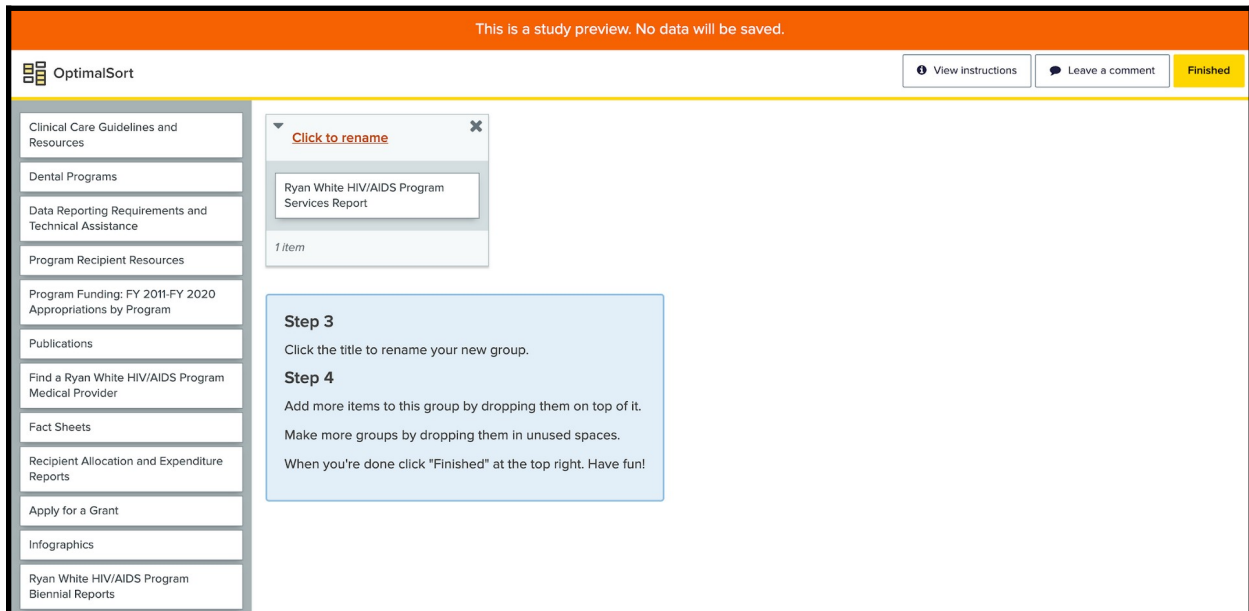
This is a study preview. No data will be saved.

OptimalSort

View instructions

Leave a comment

Finished

Clinical Care Guidelines and Resources

Dental Programs

Data Reporting Requirements and Technical Assistance

Program Recipient Resources

Program Funding: FY 2011-FY 2020 Appropriations by Program

Publications

Find a Ryan White HIV/AIDS Program Medical Provider

Fact Sheets

Recipient Allocation and Expenditure Reports

Apply for a Grant

Infographics

Ryan White HIV/AIDS Program Biennial Reports

Click to rename

Ryan White HIV/AIDS Program Services Report

1 item

Step 3

Click the title to rename your new group.

Step 4

Add more items to this group by dropping them on top of it.

Make more groups by dropping them in unused spaces.

When you're done click "Finished" at the top right. Have fun!